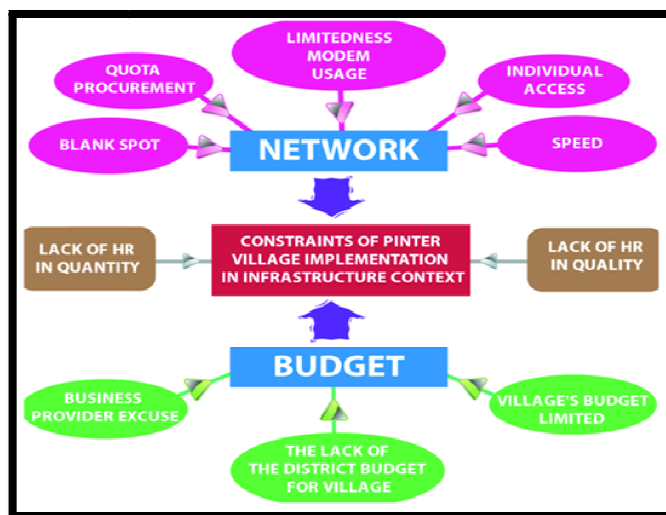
LIMITEDNESS MODEM USAGE

QUOTA PROCUREMENT

INDIVIDUAL ACCESS

BLANK SPOT

NETWORK

SPEED

LACK OF HR IN QUANTITY

CONSTRAINTS OF PINTER VILLAGE IMPLEMENTATION IN INFRASTRUCTURE CONTEXT

LACK OF HR IN QUALITY

BUDGET

BUSINESS PROVIDER EXCUSE

VILLAGE'S BUDGET LIMITED

THE LACK OF THE DISTRICT BUDGET FOR VILLAGE